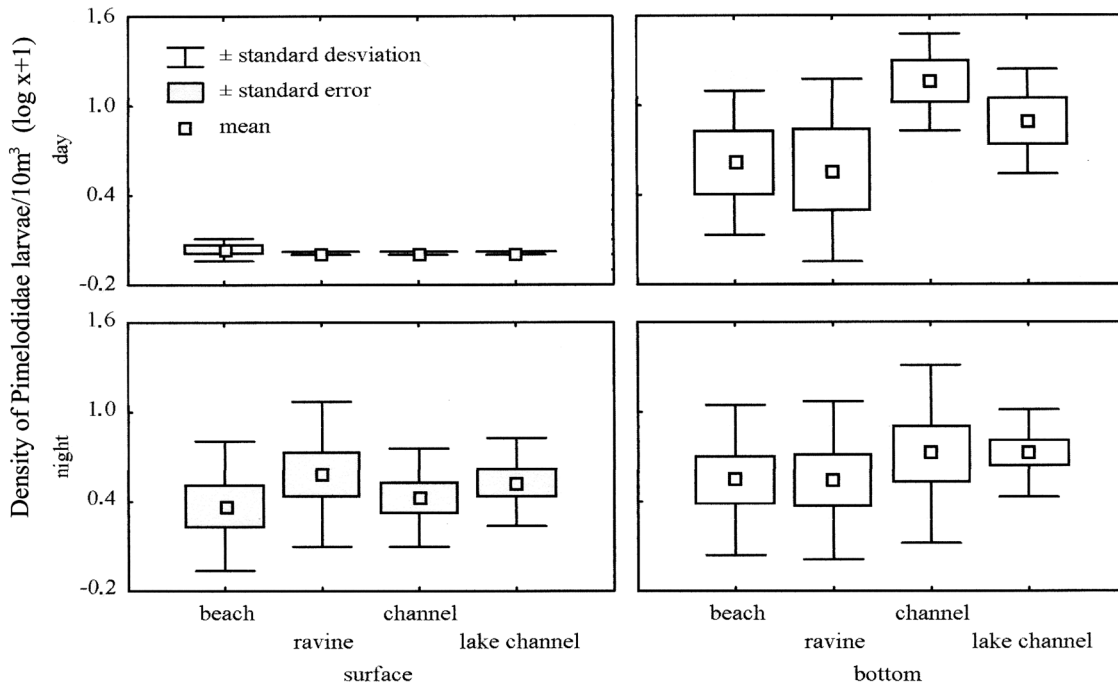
1.6
± standard desviation
± standard error
mean
1.0
0.4
-0.2
day

1.6
1.0
0.4
-0.2
night

Density of Pimelodidae larvae/10m$^3$ (log x+1)

beach
ravine
channel
lake channel
surface

beach
ravine
channel
lake channel
bottom